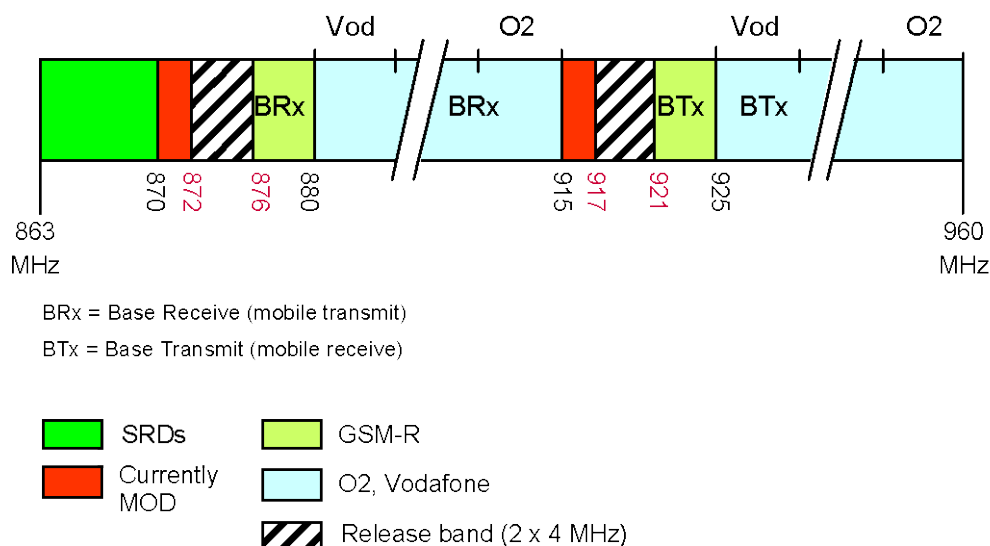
Vod O2 Vod O2

BRx BRx BTx BTx

863 MHz 870 872 876 880 915 917 921 925 960 MHz

BRx = Base Receive (mobile transmit)

BTx = Base Transmit (mobile receive)

SRDs

Currently MOD

GSM-R

O2, Vodafone

Release band (2 x 4 MHz)